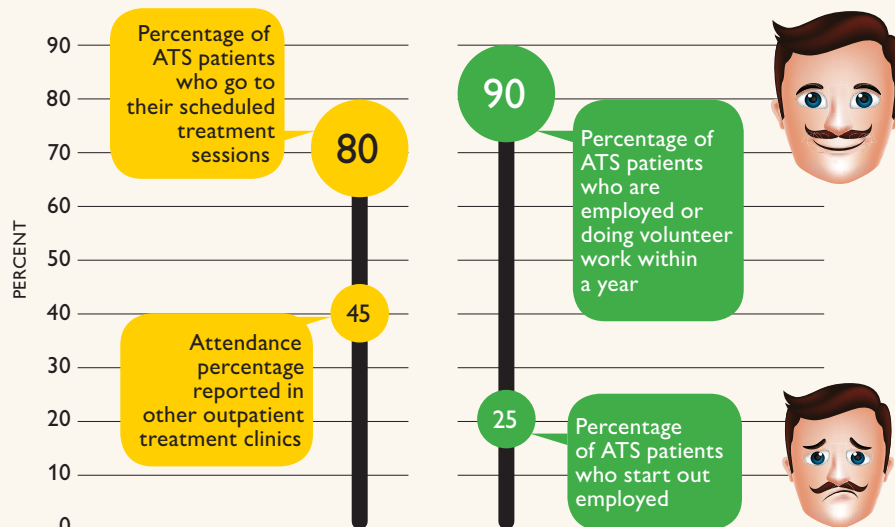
90
80
70
60
50
40
30
20
10
0

PERCENT

Percentage of ATS patients who go to their scheduled treatment sessions

80

45

Attendance percentage reported in other outpatient treatment clinics

90

Percentage of ATS patients who are employed or doing volunteer work within a year

25

Percentage of ATS patients who start out employed